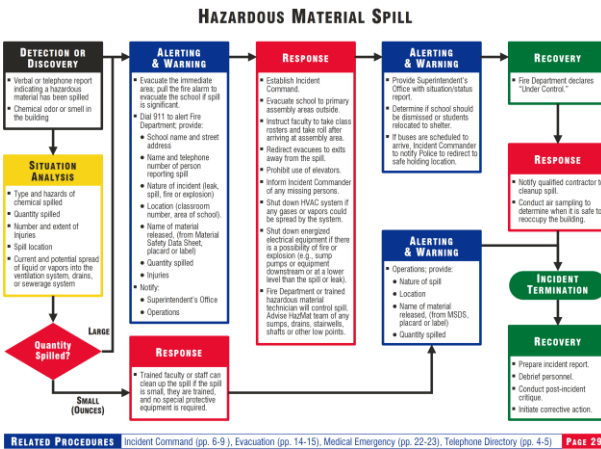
HAZARDOUS MATERIAL SPILL

DETECTION OR DISCOVERY

- Verbal or telephone report indicating a hazardous material has been spilled
- Chemical odor or smell in the building

SITUATION ANALYSIS

- Type and hazards of chemical spilled
- Quantity spilled
- Number and extent of Injuries
- Spill location
- Current and potential spread of liquid or vapors into the ventilation system, drains, or sewerage system

Quantity Spilled?

LARGE

SMALL (OUNCES)

ALERTING & WARNING

- Evacuate the immediate area; pull the fire alarm to evacuate the school if spill is significant.
- Dial 911 to alert Fire Department; provide:
  - School name and street address
  - Name and telephone number of person reporting spill
  - Nature of incident (leak, spill, fire or explosion)
  - Location (classroom number, area of school).
  - Name of material released, (from Material Safety Data Sheet, placard or label)
  - Quantity spilled
  - Injuries
- Notify:
  - Superintendent's Office
  - Operations

RESPONSE

- Establish Incident Command.
- Evacuate school to primary assembly areas outside.
- Instruct faculty to take class rosters and take roll after arriving at assembly area.
- Redirect evacuees to exits away from the spill.
- Prohibit use of elevators.
- Inform Incident Commander of any missing persons.
- Shut down HVAC system if any gases or vapors could be spread by the system.
- Shut down energized electrical equipment if there is a possibility of fire or explosion (e.g., sump pumps or equipment downstream or at a lower level than the spill or leak).
- Fire Department or trained hazardous material technician will control spill. Advise HazMat team of any sumps, drains, stairwells, shafts or other low points.

RESPONSE

- Trained faculty or staff can clean up the spill if the spill is small, they are trained, and no special protective equipment is required.

ALERTING & WARNING

- Provide Superintendent's Office with situation/status report.
- Determine if school should be dismissed or students relocated to shelter.
- If buses are scheduled to arrive, Incident Commander to notify Police to redirect to safe holding location.

ALERTING & WARNING

- Operations; provide:
  - Nature of spill
  - Location
  - Name of material released, (from MSDS, placard or label)
  - Quantity spilled

RECOVERY

- Fire Department declares "Under Control."

RESPONSE

- Notify qualified contractor to cleanup spill.
- Conduct air sampling to determine when it is safe to reoccupy the building.

INCIDENT TERMINATION

RECOVERY

- Prepare incident report.
- Debrief personnel.
- Conduct post-incident critique.
- Initiate corrective action.

RELATED PROCEDURES Incident Command (pp. 6-9 ), Evacuation (pp. 14-15), Medical Emergency (pp. 22-23), Telephone Directory (pp. 4-5) PAGE 29